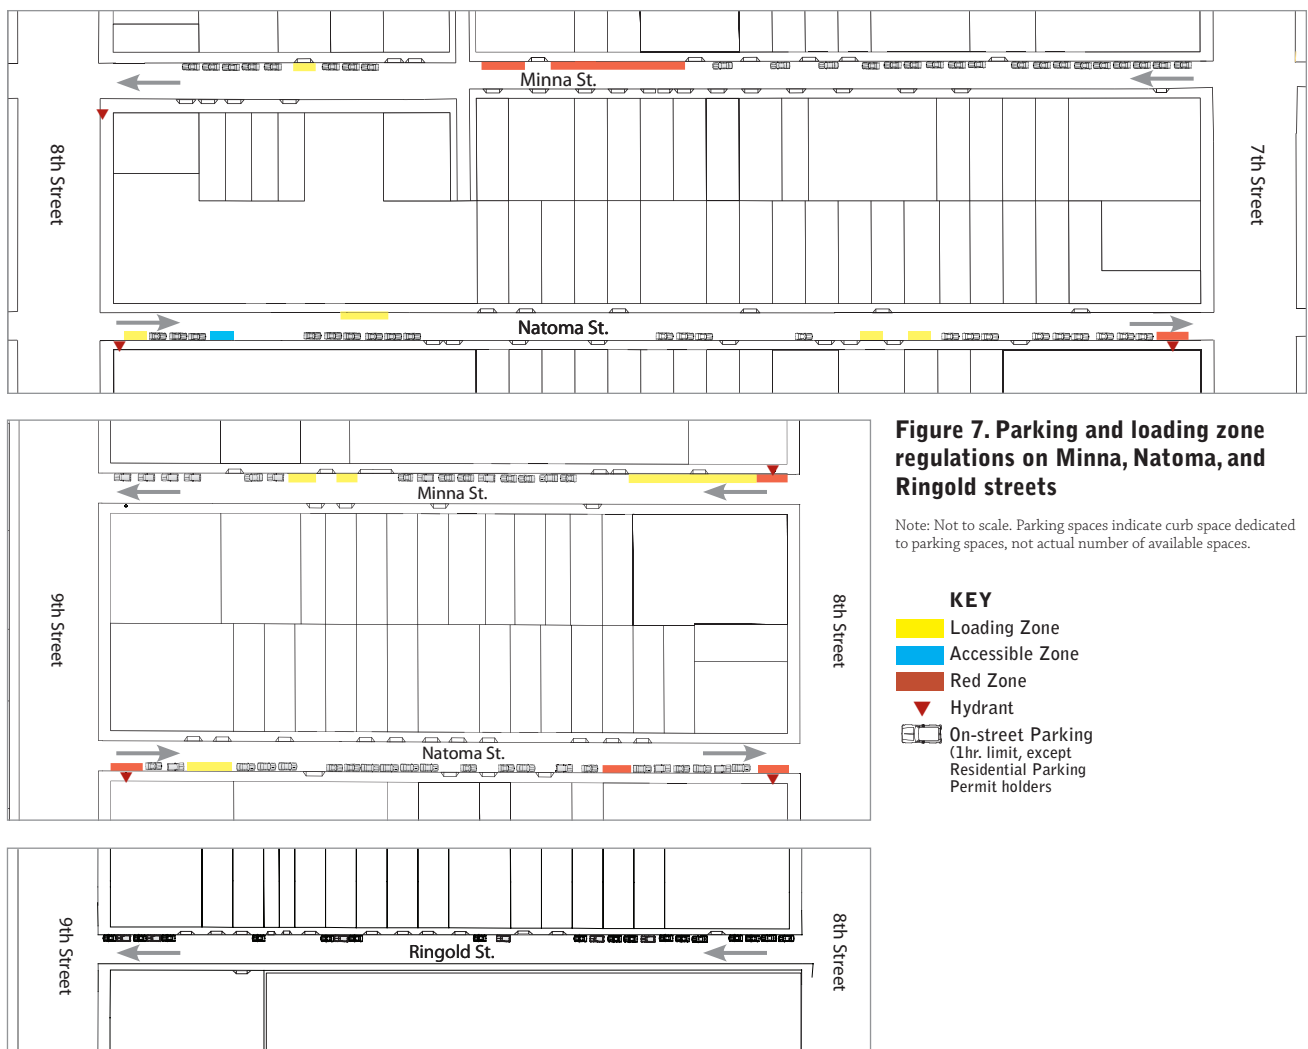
Minna St.

8th Street

7th Street

Natoma St.

Figure 7. Parking and loading zone regulations on Minna, Natoma, and Ringold streets

Note: Not to scale. Parking spaces indicate curb space dedicated to parking spaces, not actual number of available spaces.

Minna St.

9th Street

8th Street

Natoma St.

KEY

Loading Zone

Accessible Zone

Red Zone

Hydrant

On-street Parking (1hr. limit, except Residential Parking Permit holders

9th Street

Ringold St.

8th Street